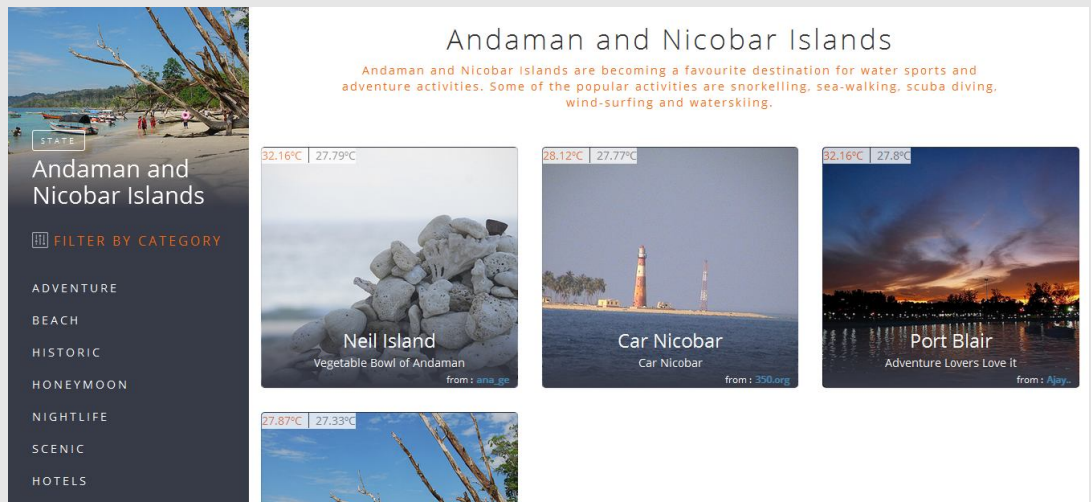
STATE

Andaman and Nicobar Islands

FILTER BY CATEGORY

ADVENTURE

BEACH

HISTORIC

HONEYMOON

NIGHTLIFE

SCENIC

HOTELS

Andaman and Nicobar Islands

Andaman and Nicobar Islands are becoming a favourite destination for water sports and adventure activities. Some of the popular activities are snorkelling, sea-walking, scuba diving, wind-surfing and waterskiing.

32.16°C 27.79°C

Neil Island

Vegetable Bowl of Andaman

from : ana_ge

28.12°C 27.77°C

Car Nicobar

Car Nicobar

from : 350.org

32.16°C 27.8°C

Port Blair

Adventure Lovers Love it

from : Ajay..

27.87°C 27.33°C